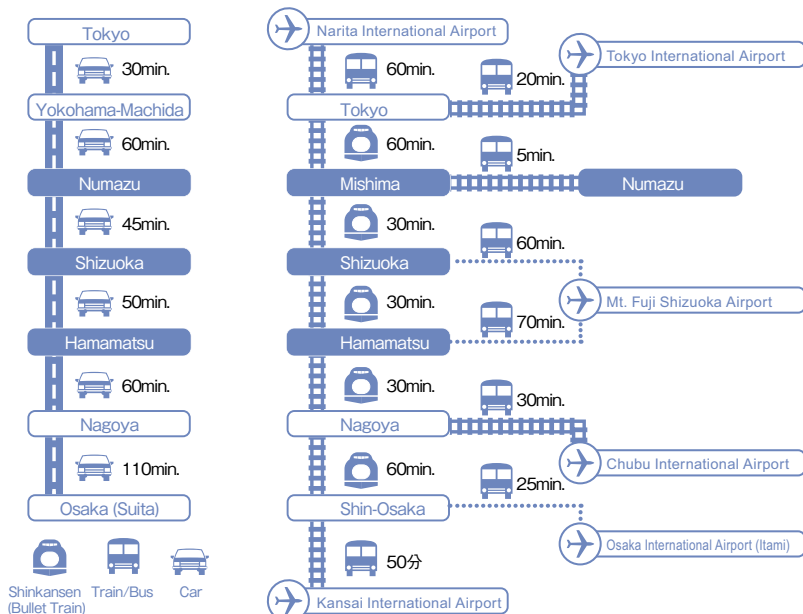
Tokyo
30min.
Yokohama-Machida
60min.
Numazu
45min.
Shizuoka
50min.
Hamamatsu
60min.
Nagoya
110min.
Osaka (Suita)

Shinkansen (Bullet Train)
Train/Bus
Car

Narita International Airport
60min.
Tokyo International Airport
20min.
Tokyo
60min.
5min.
Mishima
Numazu
30min.
60min.
Shizuoka
30min.
Mt. Fuji Shizuoka Airport
70min.
Hamamatsu
30min.
30min.
Nagoya
Chubu International Airport
60min.
25min.
Shin-Osaka
Osaka International Airport (Itami)
50分
Kansai International Airport